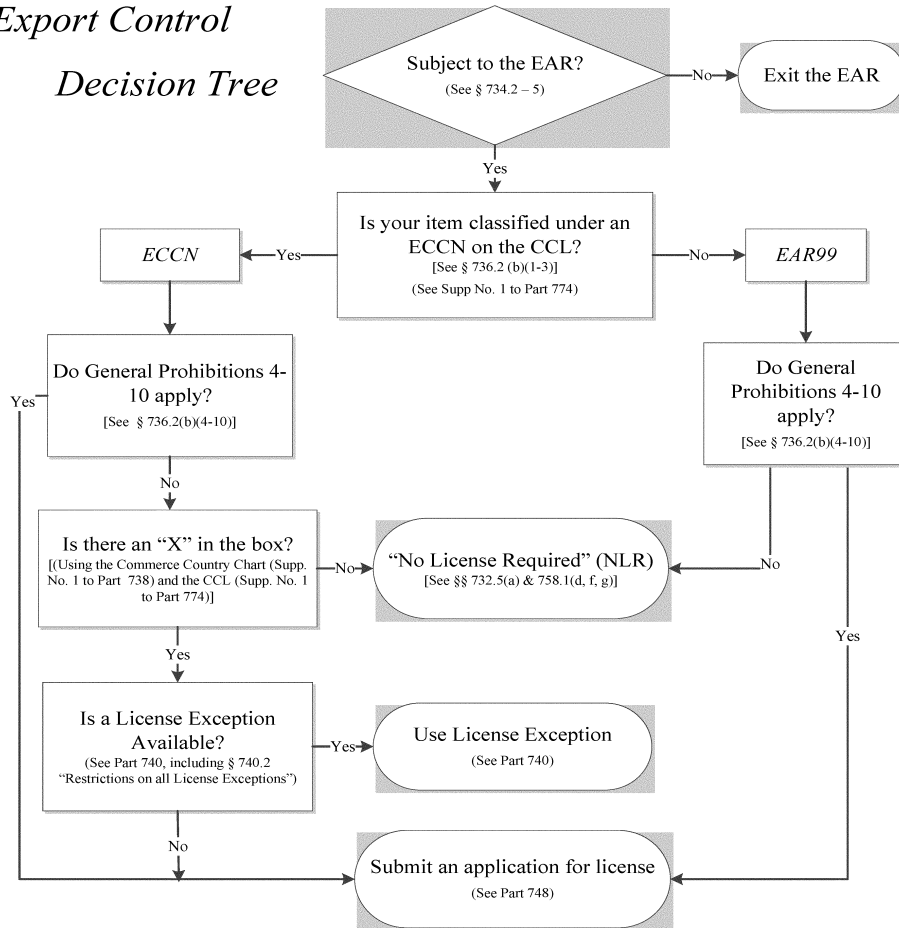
Export Control

Decision Tree

Subject to the EAR?
(See § 734.2 – 5)

No

Exit the EAR

Yes

Is your item classified under an ECCN on the CCL?
[See § 736.2 (b)(1-3)]
(See Supp No. 1 to Part 774)

Yes

ECCN

No

EAR99

Do General Prohibitions 4-10 apply?
[See § 736.2(b)(4-10)]

Yes

Do General Prohibitions 4-10 apply?
[See § 736.2(b)(4-10)]

No

Is there an "X" in the box?
[(Using the Commerce Country Chart (Supp. No. 1 to Part 738) and the CCL (Supp. No. 1 to Part 774)]

No

"No License Required" (NLR)
[See §§ 732.5(a) & 758.1(d, f, g)]

No

Yes

Yes

Is a License Exception Available?
(See Part 740, including § 740.2 "Restrictions on all License Exceptions")

Yes

Use License Exception
(See Part 740)

No

Submit an application for license
(See Part 748)